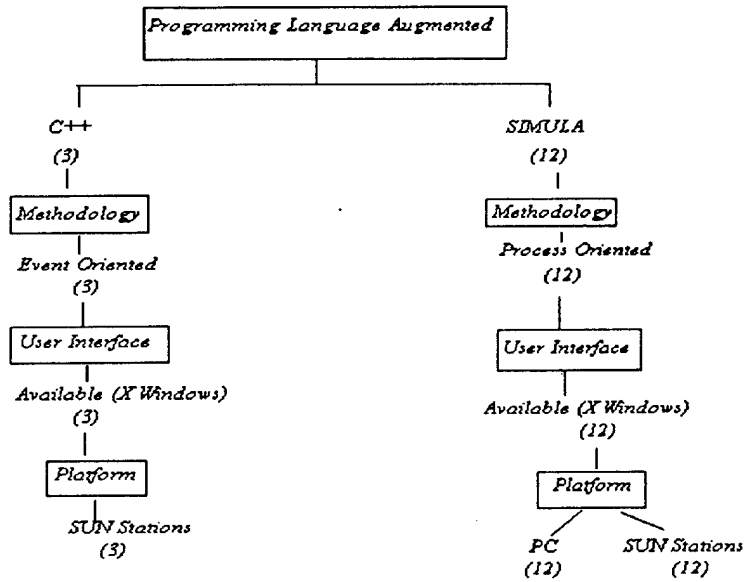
Programming Language Augmented

C++
(3)

Methodology

Event Oriented
(3)

User Interface

Available (X Windows)
(3)

Platform

SUN Stations
(3)

SIMULA
(12)

Methodology

Process Oriented
(12)

User Interface

Available (X Windows)
(12)

Platform

PC
(12)

SUN Stations
(12)